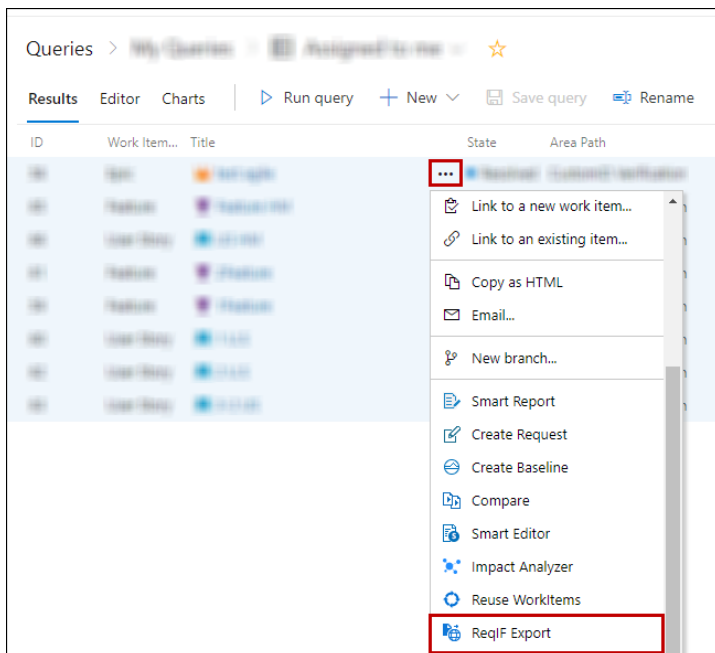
Queries > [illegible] > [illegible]

Results Editor Charts Run query + New Save query Rename

ID Work Item... Title State Area Path

...

Link to a new work item...
Link to an existing item...
Copy as HTML
Email...
New branch...
Smart Report
Create Request
Create Baseline
Compare
Smart Editor
Impact Analyzer
Reuse WorkItems
ReqIF Export